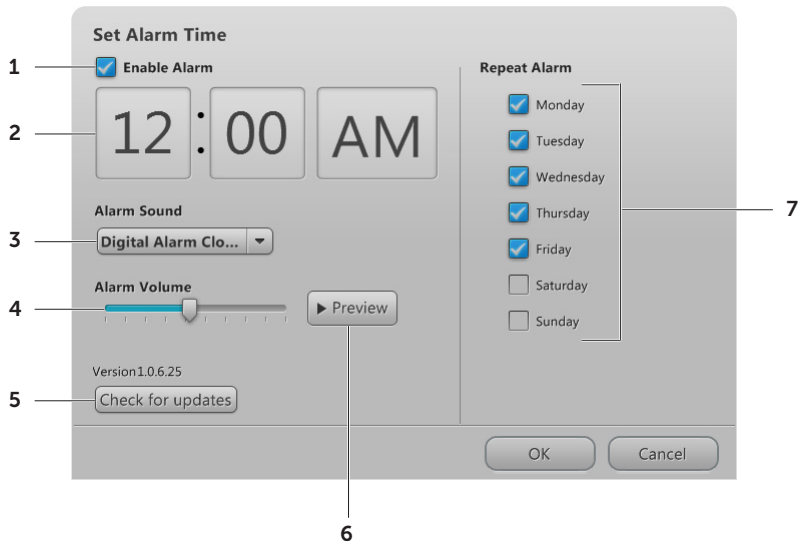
Set Alarm Time

1

Enable Alarm

2

12 : 00 AM

Alarm Sound

3

Digital Alarm Clo...

Alarm Volume

4

Preview

Version1.0.6.25

5

Check for updates

Repeat Alarm

Monday

Tuesday

Wednesday

Thursday

Friday

Saturday

Sunday

7

OK

Cancel

6